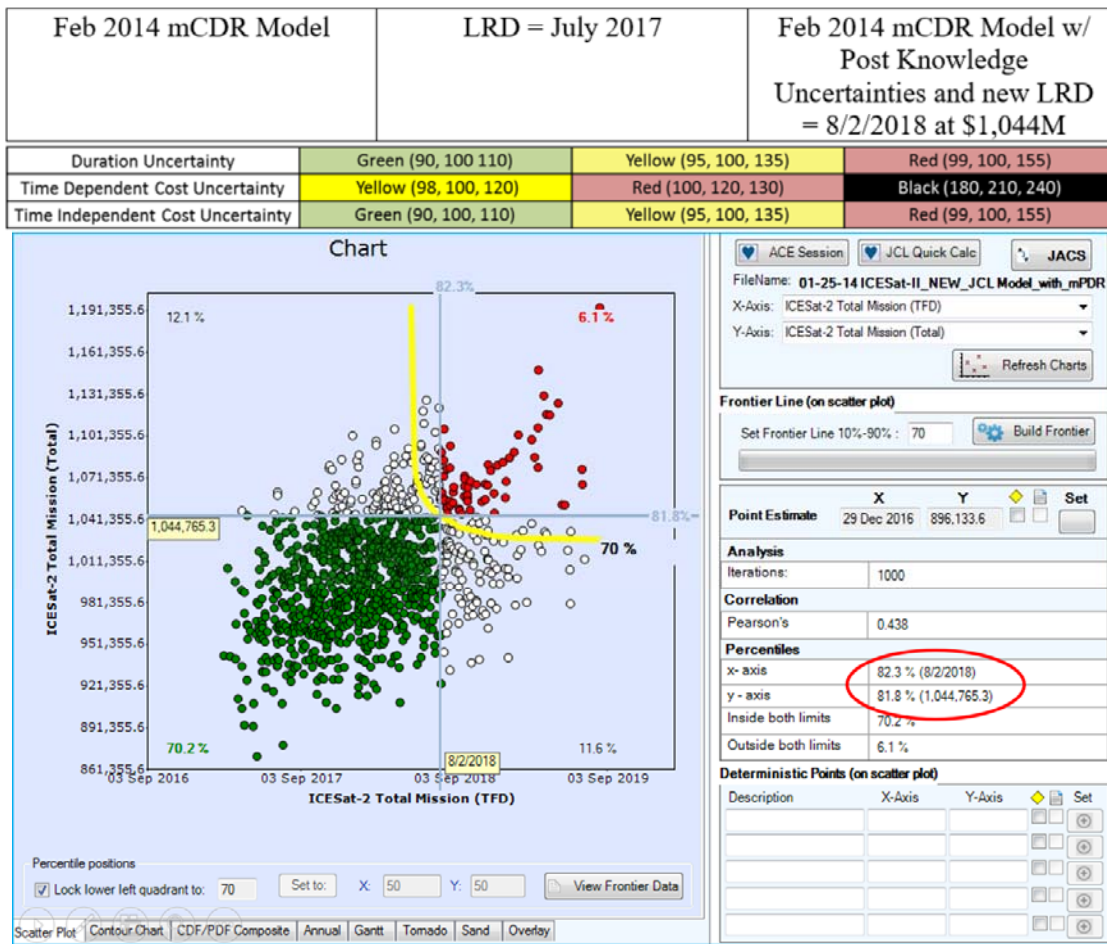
| Feb 2014 mCDR Model | LRD = July 2017 | Feb 2014 mCDR Model w/ Post Knowledge Uncertainties and new LRD = 8/2/2018 at \$1,044M |
|---|---|---|

| Duration Uncertainty | Green (90, 100 110) | Yellow (95, 100, 135) | Red (99, 100, 155) |
|---|---|---|---|
| Time Dependent Cost Uncertainty | Yellow (98, 100, 120) | Red (100, 120, 130) | Black (180, 210, 240) |
| Time Independent Cost Uncertainty | Green (90, 100, 110) | Yellow (95, 100, 135) | Red (99, 100, 155) |

Chart

82.3%

1,191,355.6
1,161,355.6
1,131,355.6
1,101,355.6
1,071,355.6
1,041,355.6
1,011,355.6
981,355.6
951,355.6
921,355.6
891,355.6
861,355.6

ICESat-2 Total Mission (Total)

12.1 %
6.1 %
1,044,765.3
81.8%
70 %
70.2 %
11.6 %
8/2/2018

03 Sep 2016
03 Sep 2017
03 Sep 2018
03 Sep 2019

ICESat-2 Total Mission (TFD)

Percentile positions
Lock lower left quadrant to: 70
Set to:
X: 50
Y: 50
View Frontier Data

Scatter Plot | Contour Chart | CDF/PDF Composite | Annual | Gantt | Tornado | Sand | Overlay

ACE Session
JCL Quick Calc
JACS
FileName: 01-25-14 ICESat-II_NEW_JCL Model_with_mPDR
X-Axis: ICESat-2 Total Mission (TFD)
Y-Axis: ICESat-2 Total Mission (Total)
Refresh Charts

Frontier Line (on scatter plot)
Set Frontier Line 10%-90% : 70
Build Frontier

| | X | Y | | Set |
|---|---|---|---|---|
| Point Estimate | 29 Dec 2016 | 896,133.6 | | |

Analysis
| Iterations: | 1000 |
|---|---|

Correlation
| Pearson's | 0.438 |
|---|---|

Percentiles
| x- axis | 82.3 % (8/2/2018) |
|---|---|
| y - axis | 81.8 % (1,044,765.3) |
| Inside both limits | 70.2 % |
| Outside both limits | 6.1 % |

Deterministic Points (on scatter plot)
| Description | X-Axis | Y-Axis | | Set |
|---|---|---|---|---|